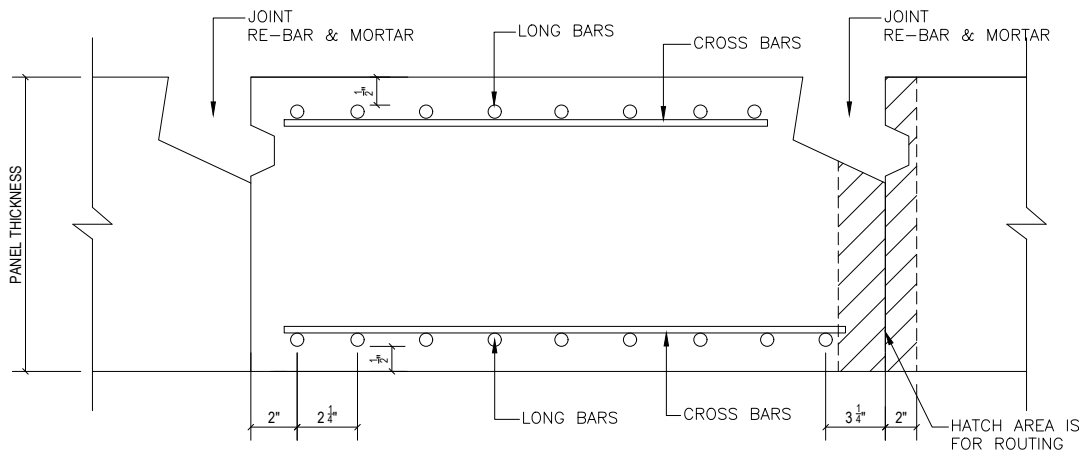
JOINT
RE-BAR & MORTAR

LONG BARS

CROSS BARS

JOINT
RE-BAR & MORTAR

$\frac{1}{2}$"

PANEL THICKNESS

$\frac{1}{2}$"

2"

$2\frac{1}{4}$"

LONG BARS

CROSS BARS

$3\frac{1}{4}$"

2"

HATCH AREA IS FOR ROUTING